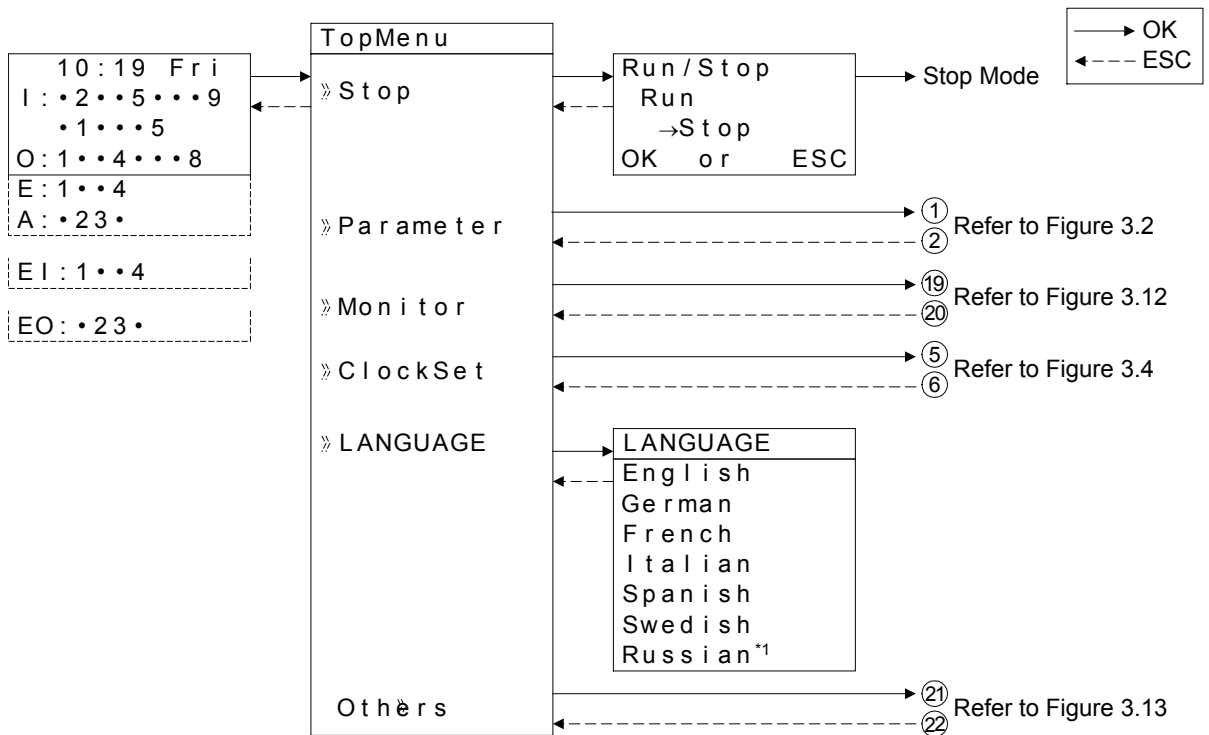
10:19 Fri
I:•2••5•••9
•1•••5
O:1••4•••8
E:1••4
A:•23•

EI:1••4

EO:•23•

TopMenu
》Stop
》Parameter
》Monitor
》ClockSet
》LANGUAGE
Others

Run/Stop
Run
→Stop
OK or ESC

Stop Mode

OK
ESC

① ② Refer to Figure 3.2
⑲ ⑳ Refer to Figure 3.12
⑤ ⑥ Refer to Figure 3.4

LANGUAGE
English
German
French
Italian
Spanish
Swedish
Russian*1

㉑ ㉒ Refer to Figure 3.13